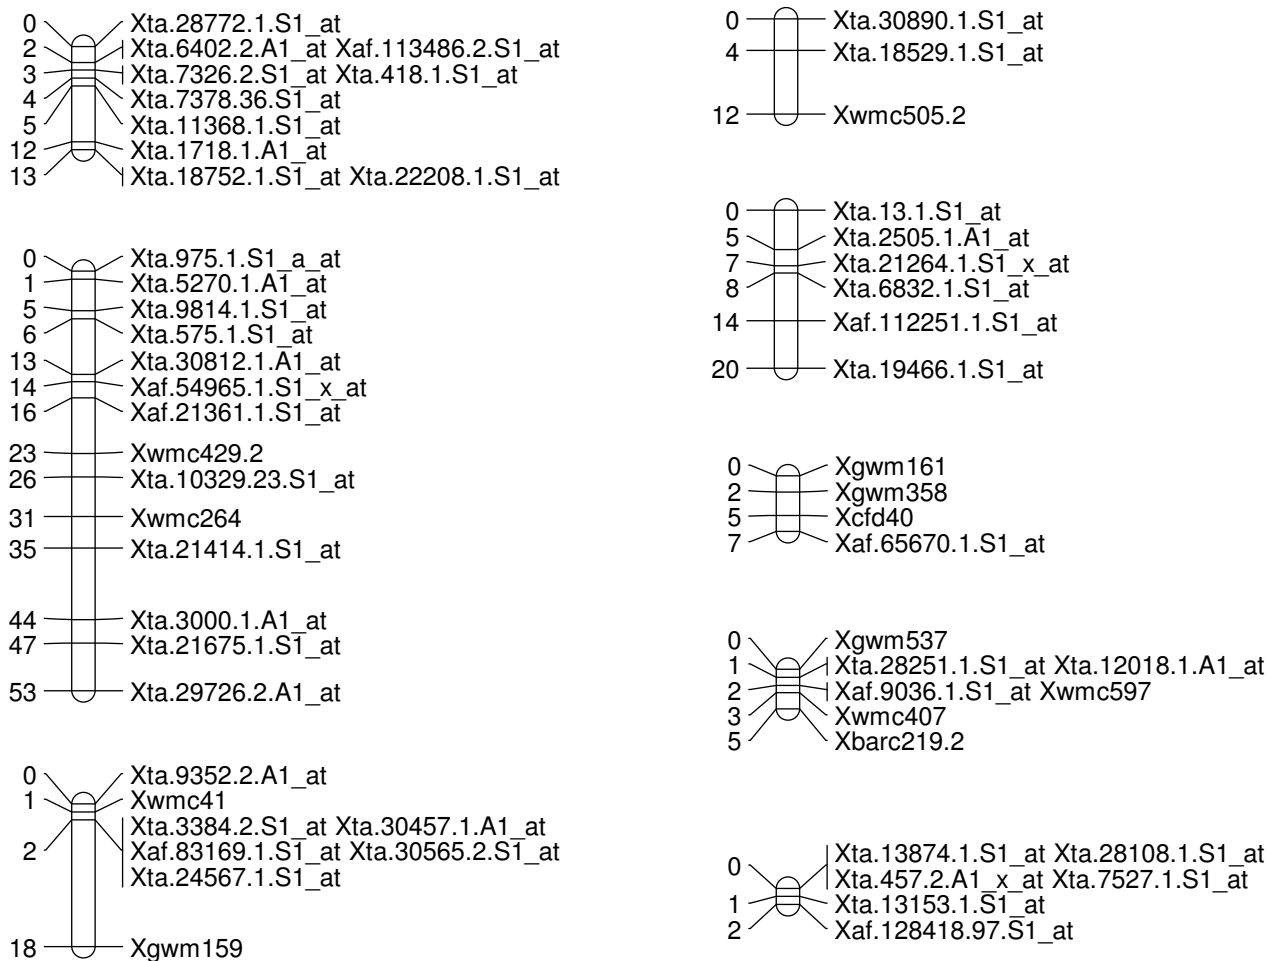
0 Xta.28772.1.S1_at
2 Xta.6402.2.A1_at Xaf.113486.2.S1_at
3 Xta.7326.2.S1_at Xta.418.1.S1_at
4 Xta.7378.36.S1_at
5 Xta.11368.1.S1_at
12 Xta.1718.1.A1_at
13 Xta.18752.1.S1_at Xta.22208.1.S1_at

0 Xta.975.1.S1_a_at
1 Xta.5270.1.A1_at
5 Xta.9814.1.S1_at
6 Xta.575.1.S1_at
13 Xta.30812.1.A1_at
14 Xaf.54965.1.S1_x_at
16 Xaf.21361.1.S1_at
23 Xwmc429.2
26 Xta.10329.23.S1_at
31 Xwmc264
35 Xta.21414.1.S1_at
44 Xta.3000.1.A1_at
47 Xta.21675.1.S1_at
53 Xta.29726.2.A1_at

0 Xta.9352.2.A1_at
1 Xwmc41
2 Xta.3384.2.S1_at Xta.30457.1.A1_at
Xaf.83169.1.S1_at Xta.30565.2.S1_at
Xta.24567.1.S1_at
18 Xgwm159

0 Xta.30890.1.S1_at
4 Xta.18529.1.S1_at
12 Xwmc505.2

0 Xta.13.1.S1_at
5 Xta.2505.1.A1_at
7 Xta.21264.1.S1_x_at
8 Xta.6832.1.S1_at
14 Xaf.112251.1.S1_at
20 Xta.19466.1.S1_at

0 Xgwm161
2 Xgwm358
5 Xcfd40
7 Xaf.65670.1.S1_at

0 Xgwm537
1 Xta.28251.1.S1_at Xta.12018.1.A1_at
2 Xaf.9036.1.S1_at Xwmc597
3 Xwmc407
5 Xbarc219.2

0 Xta.13874.1.S1_at Xta.28108.1.S1_at
Xta.457.2.A1_x_at Xta.7527.1.S1_at
1 Xta.13153.1.S1_at
2 Xaf.128418.97.S1_at